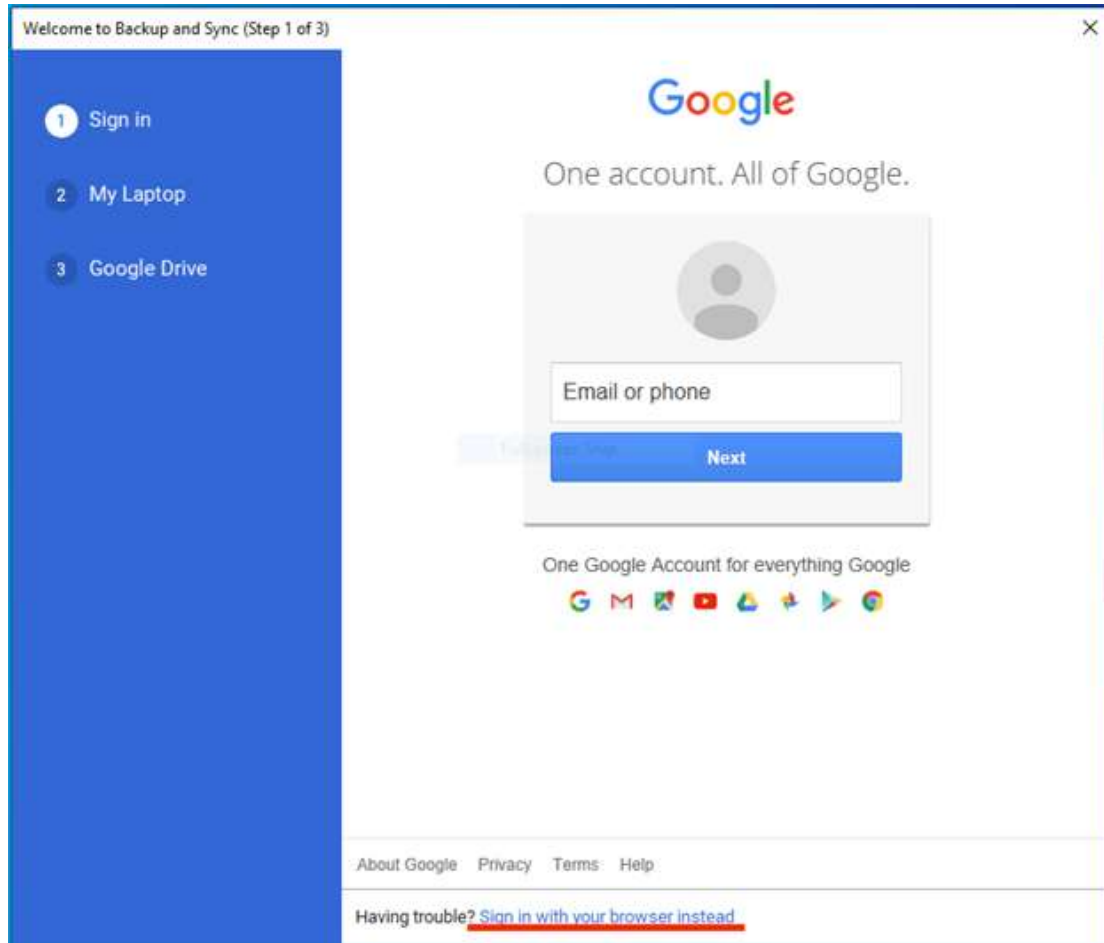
Welcome to Backup and Sync (Step 1 of 3)

×

1 Sign in

2 My Laptop

3 Google Drive

Google

One account. All of Google.

Email or phone

Next

One Google Account for everything Google

About Google Privacy Terms Help

Having trouble? Sign in with your browser instead